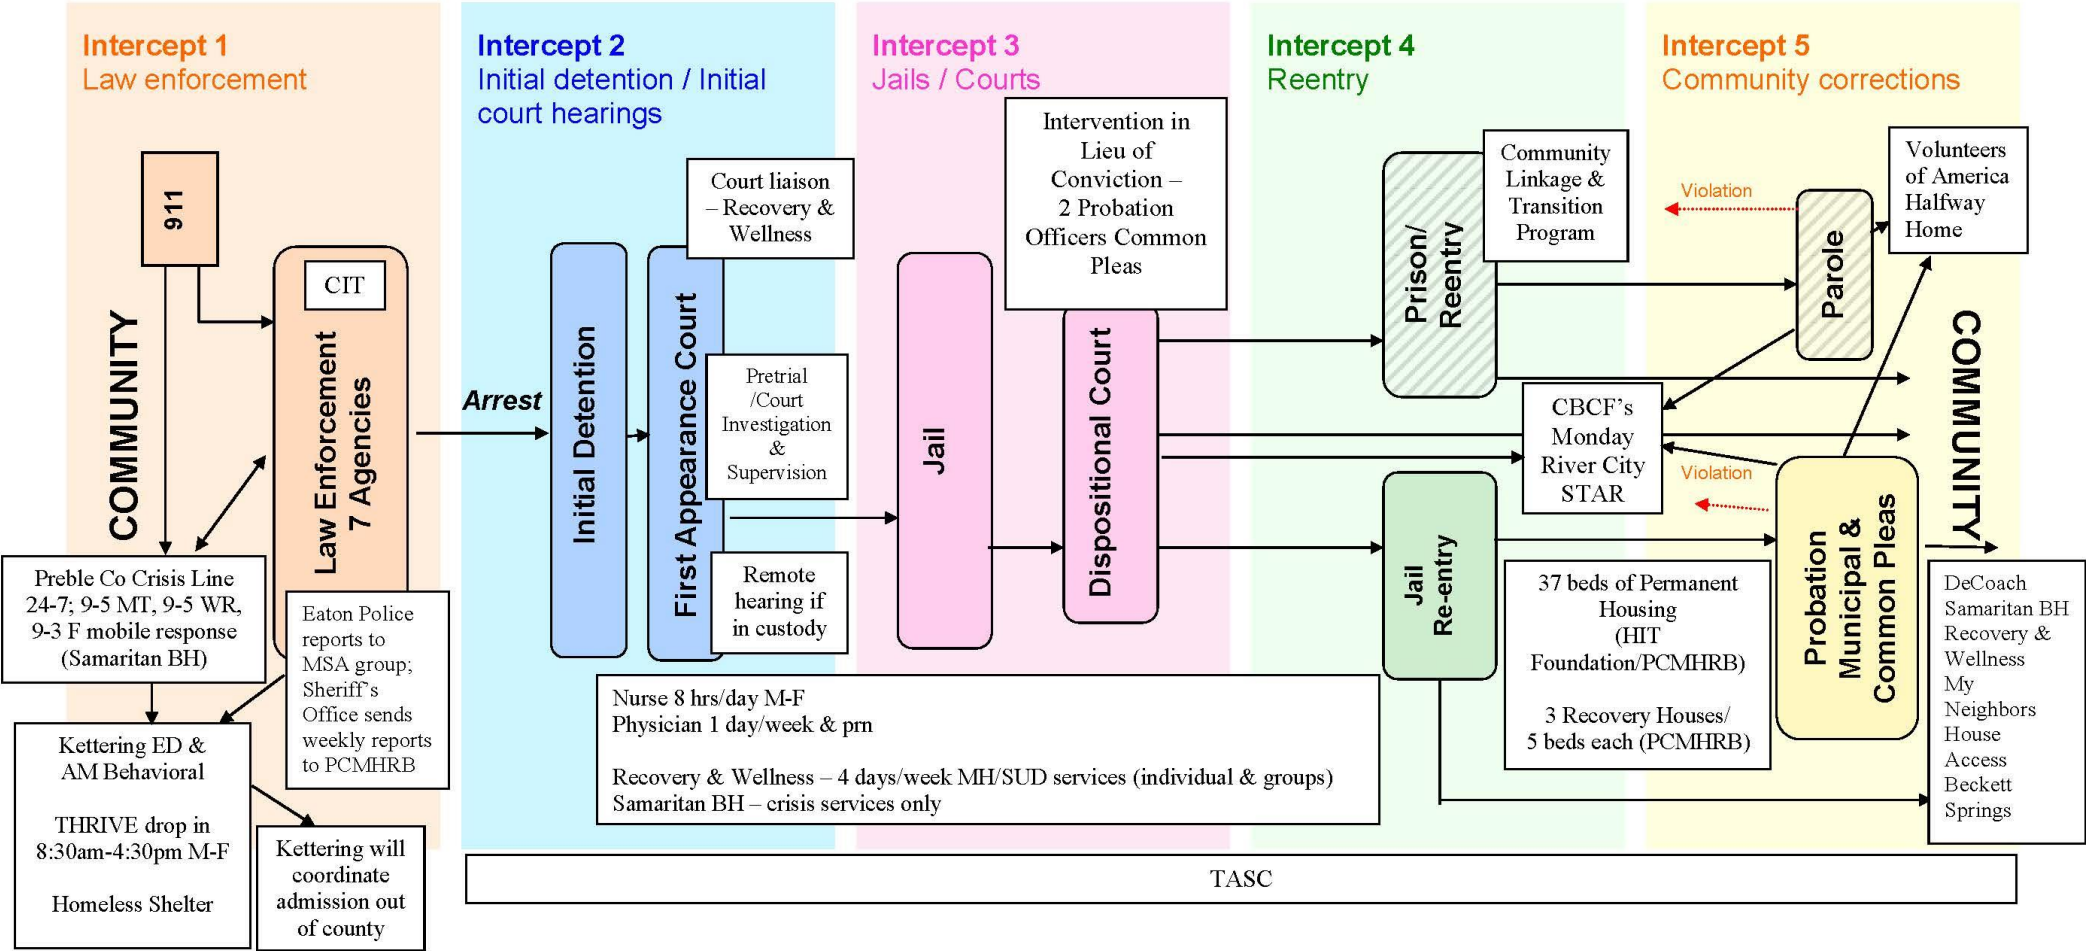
Intercept 1
Law enforcement

Intercept 2
Initial detention / Initial court hearings

Intercept 3
Jails / Courts

Intercept 4
Reentry

Intercept 5
Community corrections

911

COMMUNITY

CIT

Law Enforcement
7 Agencies

Preble Co Crisis Line 24-7; 9-5 MT, 9-5 WR, 9-3 F mobile response (Samaritan BH)

Eaton Police reports to MSA group; Sheriff's Office sends weekly reports to PCMHRB

Kettering ED & AM Behavioral

THRIVE drop in 8:30am-4:30pm M-F

Homeless Shelter

Kettering will coordinate admission out of county

Arrest

Initial Detention

First Appearance Court

Court liaison – Recovery & Wellness

Pretrial /Court Investigation & Supervision

Remote hearing if in custody

Jail

Intervention in Lieu of Conviction – 2 Probation Officers Common Pleas

Dispositional Court

Nurse 8 hrs/day M-F
Physician 1 day/week & prn

Recovery & Wellness – 4 days/week MH/SUD services (individual & groups)
Samaritan BH – crisis services only

Prison/ Reentry

Community Linkage & Transition Program

CBCF's Monday River City STAR

Jail Re-entry

37 beds of Permanent Housing (HIT Foundation/PCMHRB)

3 Recovery Houses/ 5 beds each (PCMHRB)

Violation

Parole

Volunteers of America Halfway Home

Violation

Probation Municipal & Common Pleas

COMMUNITY

DeCoach
Samaritan BH
Recovery & Wellness
My Neighbors House
Access
Beckett Springs

TASC